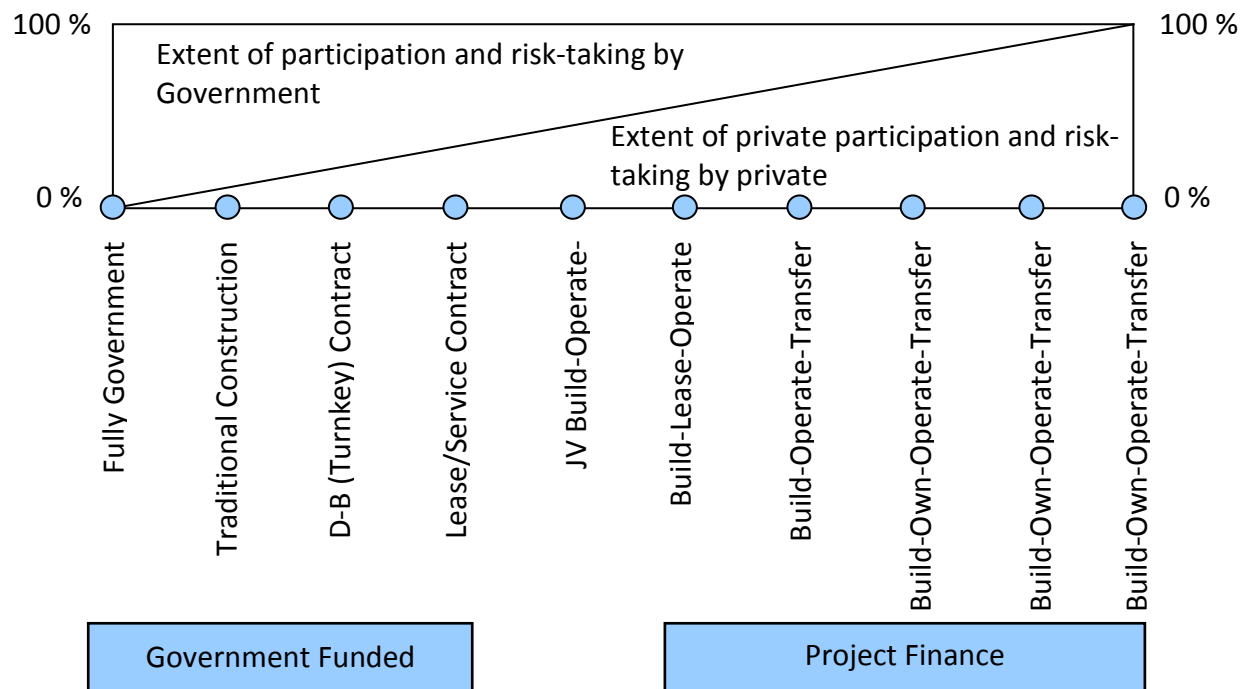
100 %

100 %

Extent of participation and risk-taking by Government

Extent of private participation and risk-taking by private

0 %

0 %

Fully Government

Traditional Construction

D-B (Turnkey) Contract

Lease/Service Contract

JV Build-Operate-

Build-Lease-Operate

Build-Operate-Transfer

Build-Own-Operate-Transfer

Build-Own-Operate-Transfer

Build-Own-Operate-Transfer

Government Funded

Project Finance